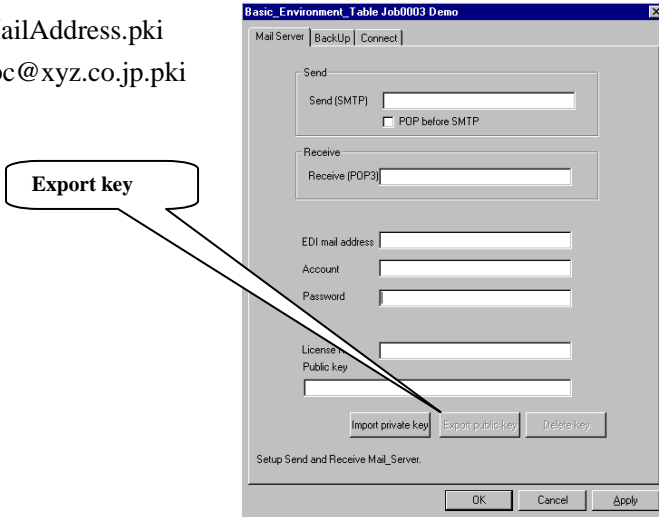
ailAddress.pki
c@xyz.co.jp.pki

Export key

Basic_Environment_Table Job0003 Demo

Mail Server | BackUp | Connect

Send
Send (SMTP)
POP before SMTP

Receive
Receive (POP3)

EDI mail address
Account
Password

License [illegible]
Public key

Import private key | Export public key | Delete key

Setup Send and Receive Mail_Server.

OK | Cancel | Apply